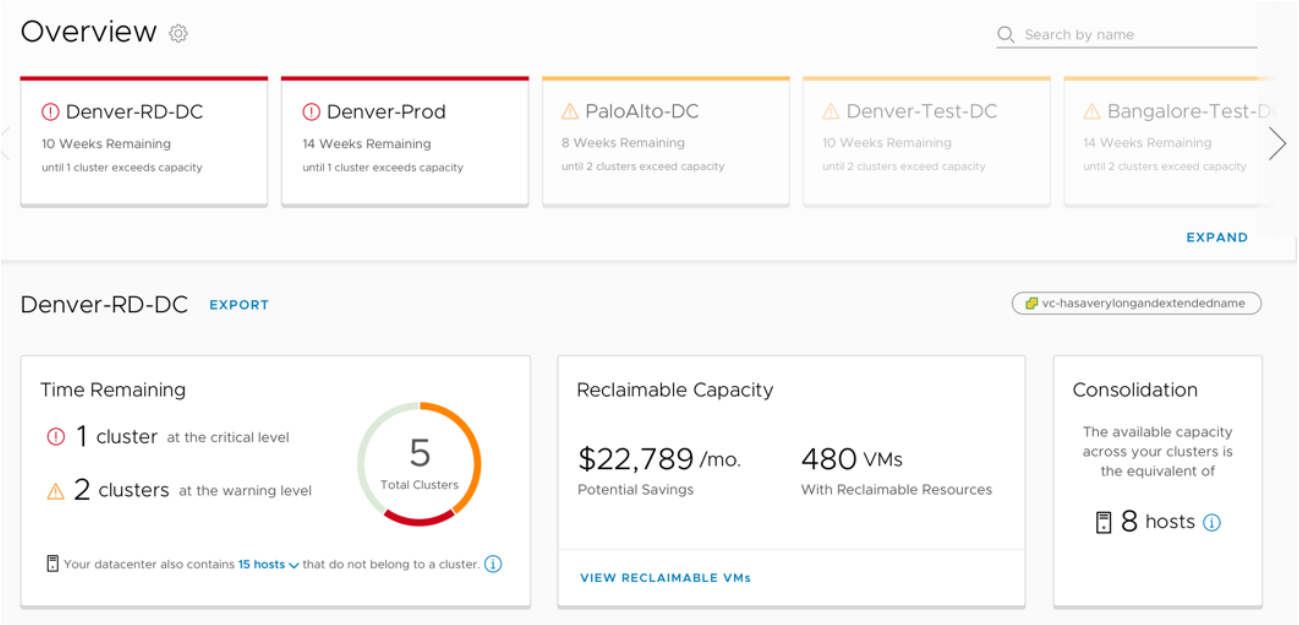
Overview

Search by name

Denver-RD-DC
10 Weeks Remaining
until 1 cluster exceeds capacity

Denver-Prod
14 Weeks Remaining
until 1 cluster exceeds capacity

PaloAlto-DC
8 Weeks Remaining
until 2 clusters exceed capacity

Denver-Test-DC
10 Weeks Remaining
until 2 clusters exceed capacity

Bangalore-Test-D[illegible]
14 Weeks Remaining
until 2 clusters exceed capacity

EXPAND

Denver-RD-DC EXPORT

vc-hasaverylongandextendedname

Time Remaining

1 cluster at the critical level

2 clusters at the warning level

5
Total Clusters

Your datacenter also contains 15 hosts that do not belong to a cluster.

Reclaimable Capacity

$22,789 /mo.
Potential Savings

480 VMs
With Reclaimable Resources

VIEW RECLAIMABLE VMs

Consolidation

The available capacity across your clusters is the equivalent of

8 hosts